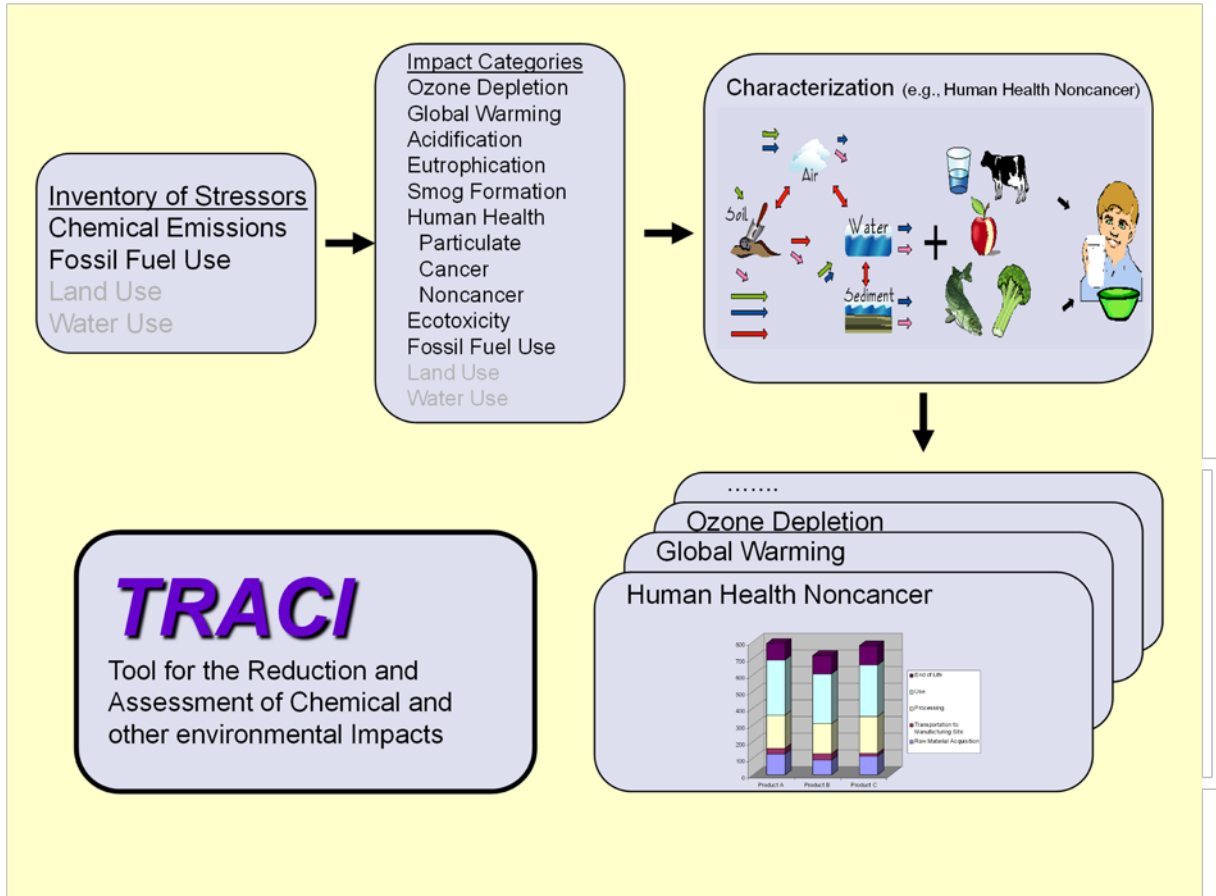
Inventory of Stressors
Chemical Emissions
Fossil Fuel Use
Land Use
Water Use

Impact Categories
Ozone Depletion
Global Warming
Acidification
Eutrophication
Smog Formation
Human Health
Particulate
Cancer
Noncancer
Ecotoxicity
Fossil Fuel Use
Land Use
Water Use

Characterization (e.g., Human Health Noncancer)

Air
Soil
Water
Sediment
+

.......
Ozone Depletion
Global Warming
Human Health Noncancer

800
700
600
500
400
300
200
100
0
Product A
Product B
Product C

End of Life
Use
Processing
Transportation to Manufacturing Site
Raw Material Acquisition

TRACI
Tool for the Reduction and Assessment of Chemical and other environmental Impacts